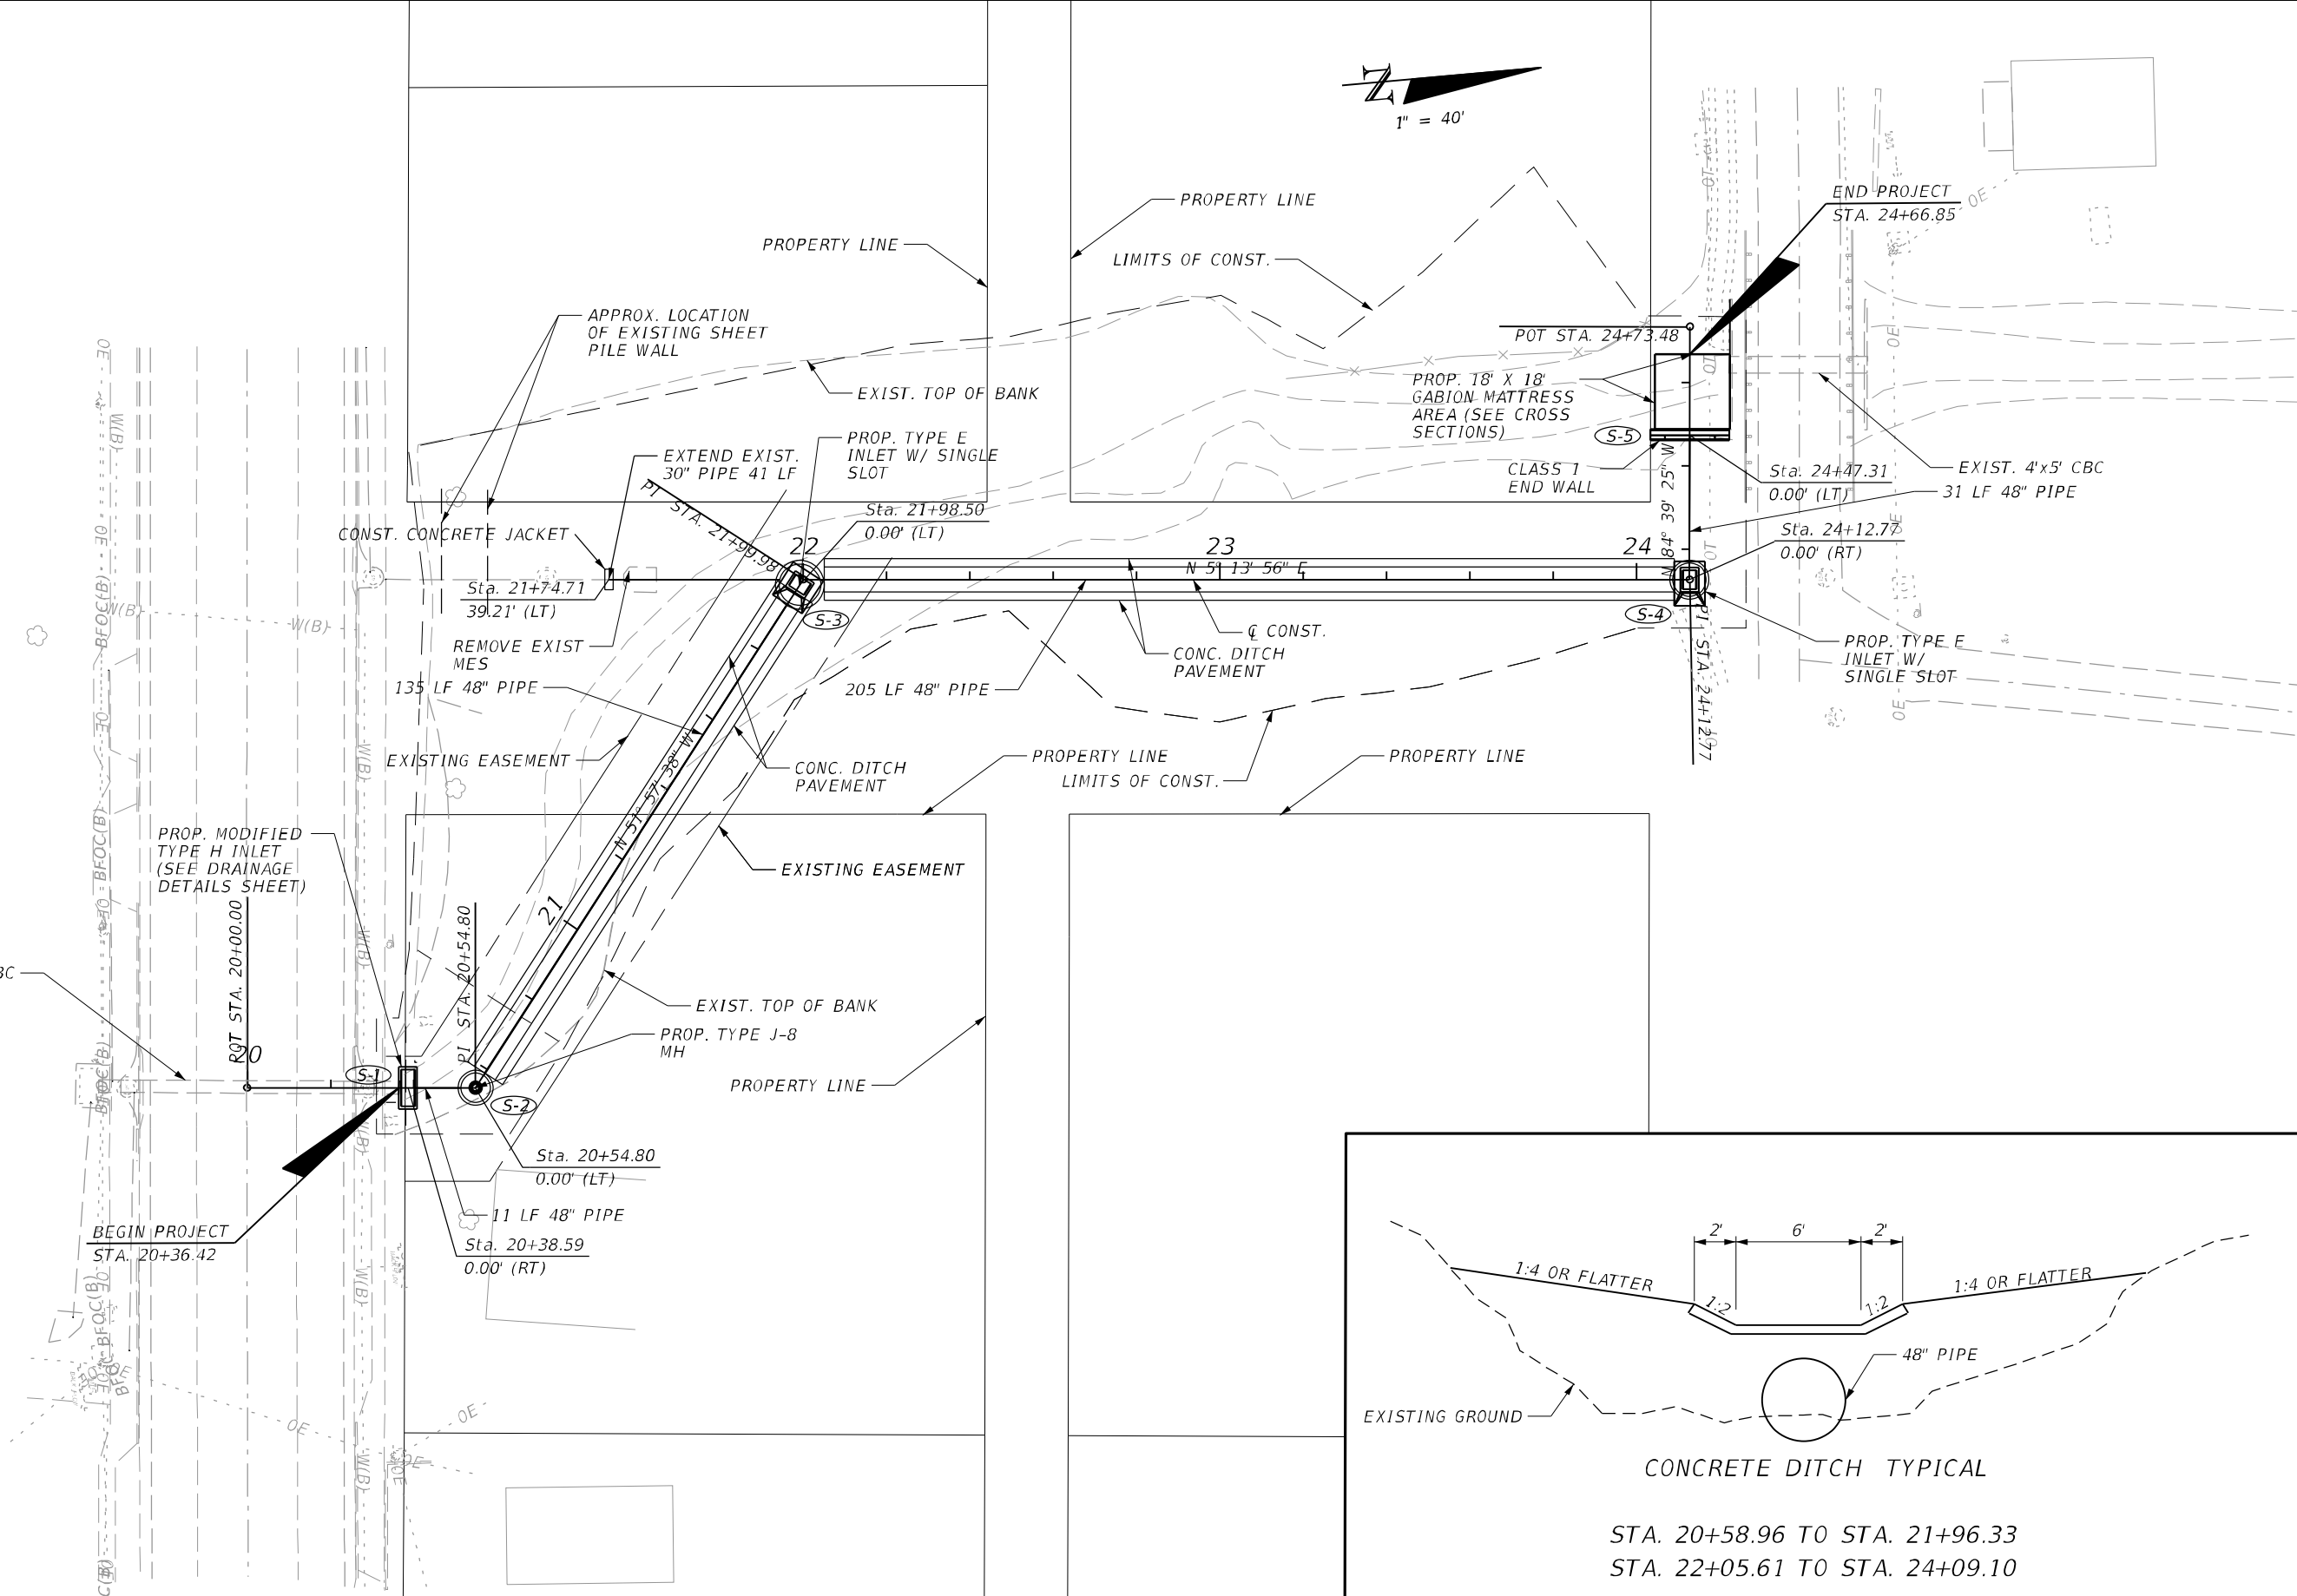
1" = 40'

PROPERTY LINE

LIMITS OF CONST.

PROPERTY LINE

END PROJECT
STA. 24+66.85

APPROX. LOCATION OF EXISTING SHEET PILE WALL

EXIST. TOP OF BANK

POT STA. 24+73.48

PROP. 18' X 18' GABION MATTRESS AREA (SEE CROSS SECTIONS)

S-5

CLASS 1 END WALL

EXIST. 4'x5' CBC

Sta. 24+47.31
0.00' (LT)

31 LF 48" PIPE

EXTEND EXIST. 30" PIPE 41 LF

PROP. TYPE E INLET W/ SINGLE SLOT

PI STA. 21+99.98

Sta. 21+98.50
0.00' (LT)

Sta. 24+12.77
0.00' (RT)

CONST. CONCRETE JACKET

22

23

24

N 5° 13' 56" E

N 84° 39' 25" W

Sta. 21+74.71
39.21' (LT)

S-3

S-4

REMOVE EXIST MES

℄ CONST.

CONC. DITCH PAVEMENT

PROP. TYPE E INLET W/ SINGLE SLOT

PI STA. 24+12.77

135 LF 48" PIPE

205 LF 48" PIPE

EXISTING EASEMENT

N 51° 57' 38" W

CONC. DITCH PAVEMENT

PROPERTY LINE

LIMITS OF CONST.

PROPERTY LINE

EXISTING EASEMENT

PROP. MODIFIED TYPE H INLET (SEE DRAINAGE DETAILS SHEET)

21

POT STA. 20+00.00

PI STA. 20+54.80

EXIST. TOP OF BANK

BC

PROP. TYPE J-8 MH

PROPERTY LINE

20

S-1

S-2

Sta. 20+54.80
0.00' (LT)

11 LF 48" PIPE

BEGIN PROJECT
STA. 20+36.42

Sta. 20+38.59
0.00' (RT)

W(B)

BFOC(B)

OE

2'
6'
2'

1:4 OR FLATTER

1:2

1:2

1:4 OR FLATTER

48" PIPE

EXISTING GROUND

CONCRETE DITCH TYPICAL

STA. 20+58.96 TO STA. 21+96.33
STA. 22+05.61 TO STA. 24+09.10